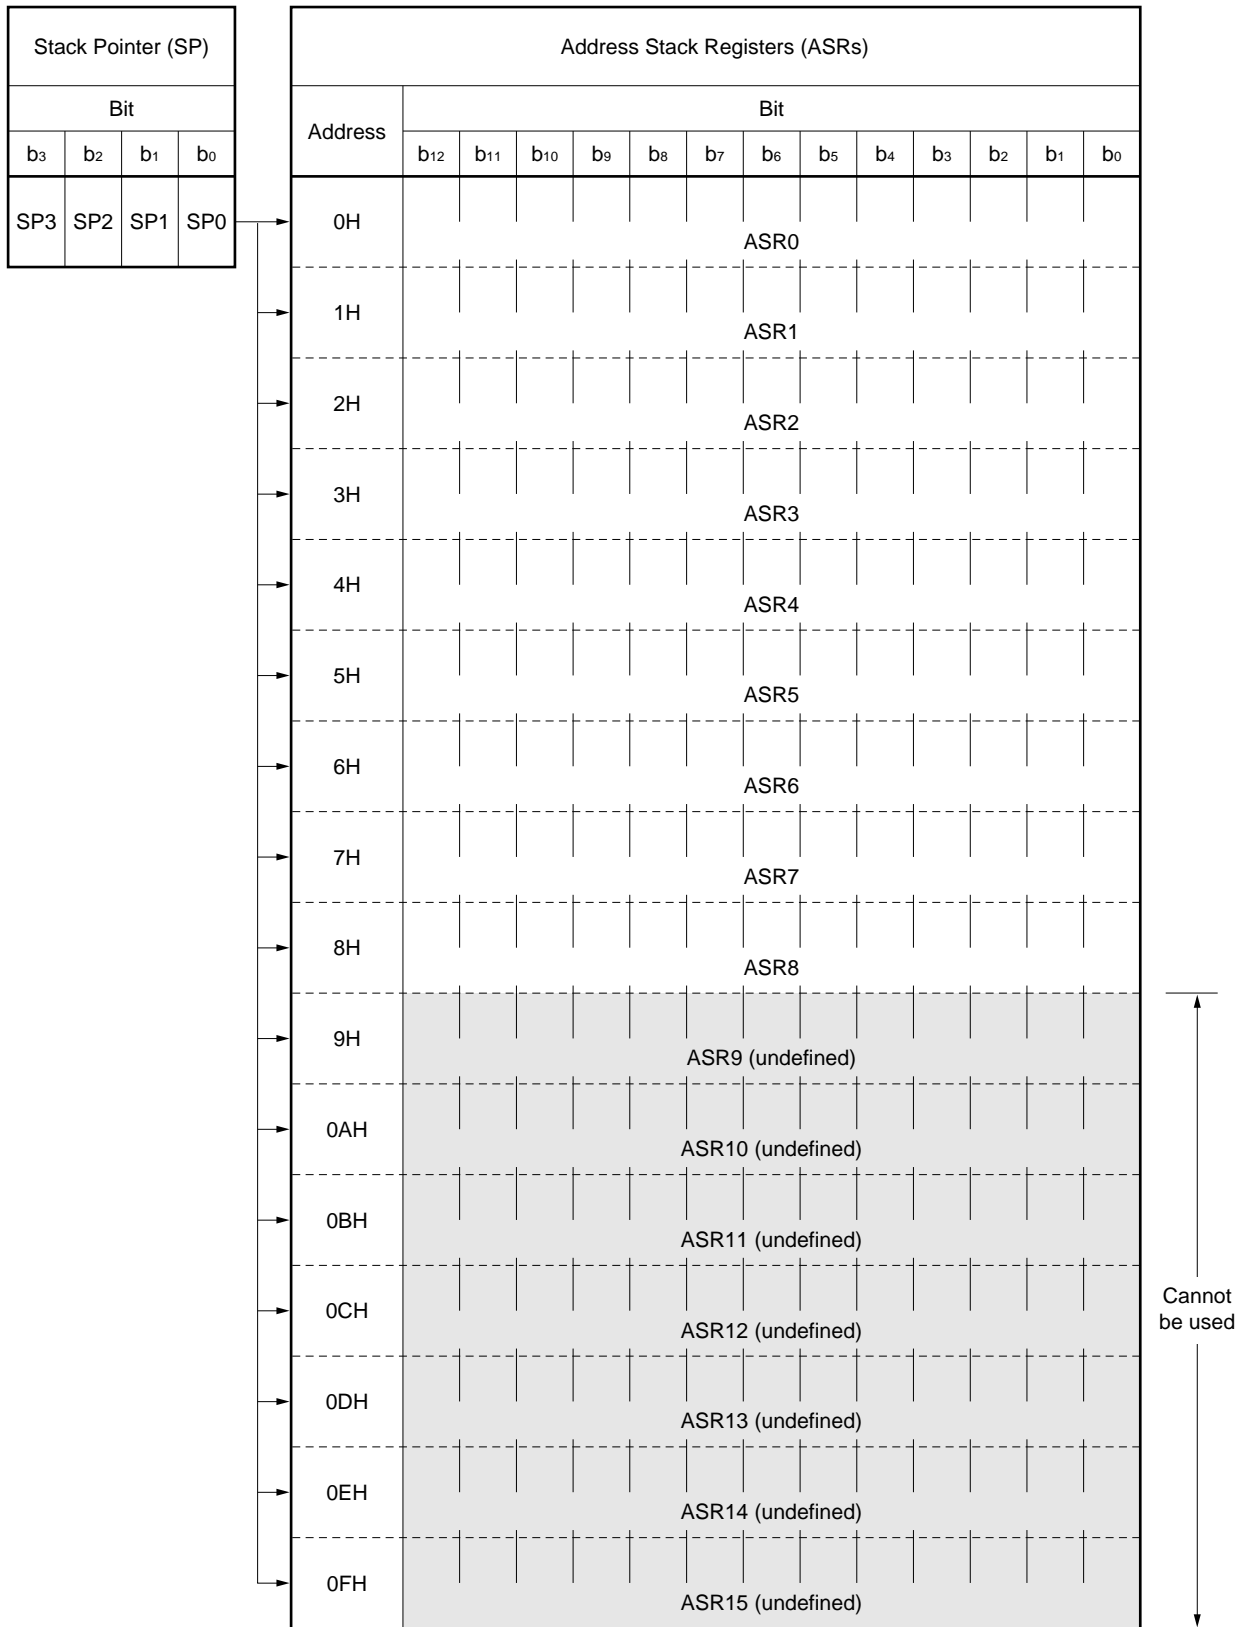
| Stack Pointer (SP) | | | |
|---|---|---|---|
| Bit | | | |
| $b_3$ | $b_2$ | $b_1$ | $b_0$ |
| SP3 | SP2 | SP1 | SP0 |

Address Stack Registers (ASRs)

| Address | Bit |
|---|---|
| | $b_{12}$ $b_{11}$ $b_{10}$ $b_9$ $b_8$ $b_7$ $b_6$ $b_5$ $b_4$ $b_3$ $b_2$ $b_1$ $b_0$ |
| 0H | ASR0 |
| 1H | ASR1 |
| 2H | ASR2 |
| 3H | ASR3 |
| 4H | ASR4 |
| 5H | ASR5 |
| 6H | ASR6 |
| 7H | ASR7 |
| 8H | ASR8 |
| 9H | ASR9 (undefined) |
| 0AH | ASR10 (undefined) |
| 0BH | ASR11 (undefined) |
| 0CH | ASR12 (undefined) |
| 0DH | ASR13 (undefined) |
| 0EH | ASR14 (undefined) |
| 0FH | ASR15 (undefined) |

Cannot be used